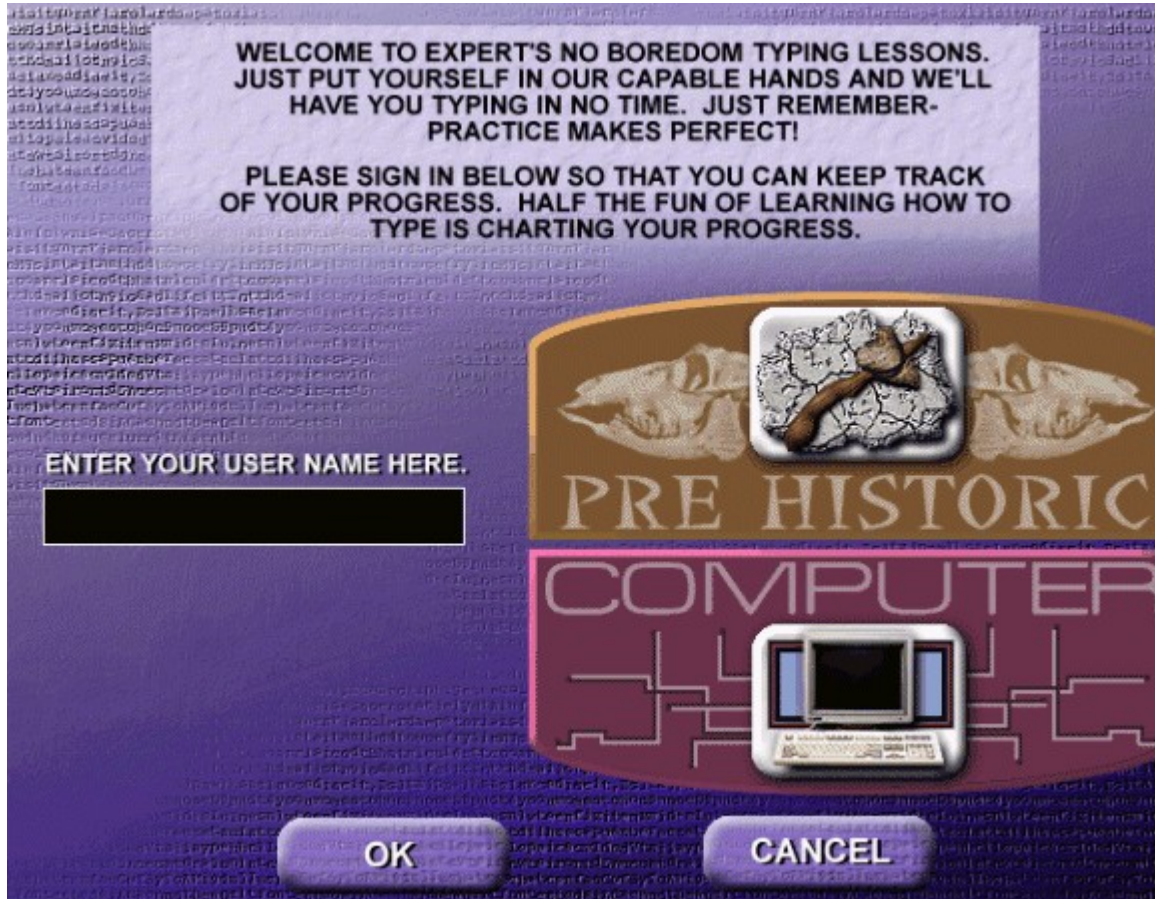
WELCOME TO EXPERT'S NO BOREDOM TYPING LESSONS. JUST PUT YOURSELF IN OUR CAPABLE HANDS AND WE'LL HAVE YOU TYPING IN NO TIME. JUST REMEMBER- PRACTICE MAKES PERFECT!

PLEASE SIGN IN BELOW SO THAT YOU CAN KEEP TRACK OF YOUR PROGRESS. HALF THE FUN OF LEARNING HOW TO TYPE IS CHARTING YOUR PROGRESS.

ENTER YOUR USER NAME HERE.

PRE HISTORIC

COMPUTER

OK

CANCEL